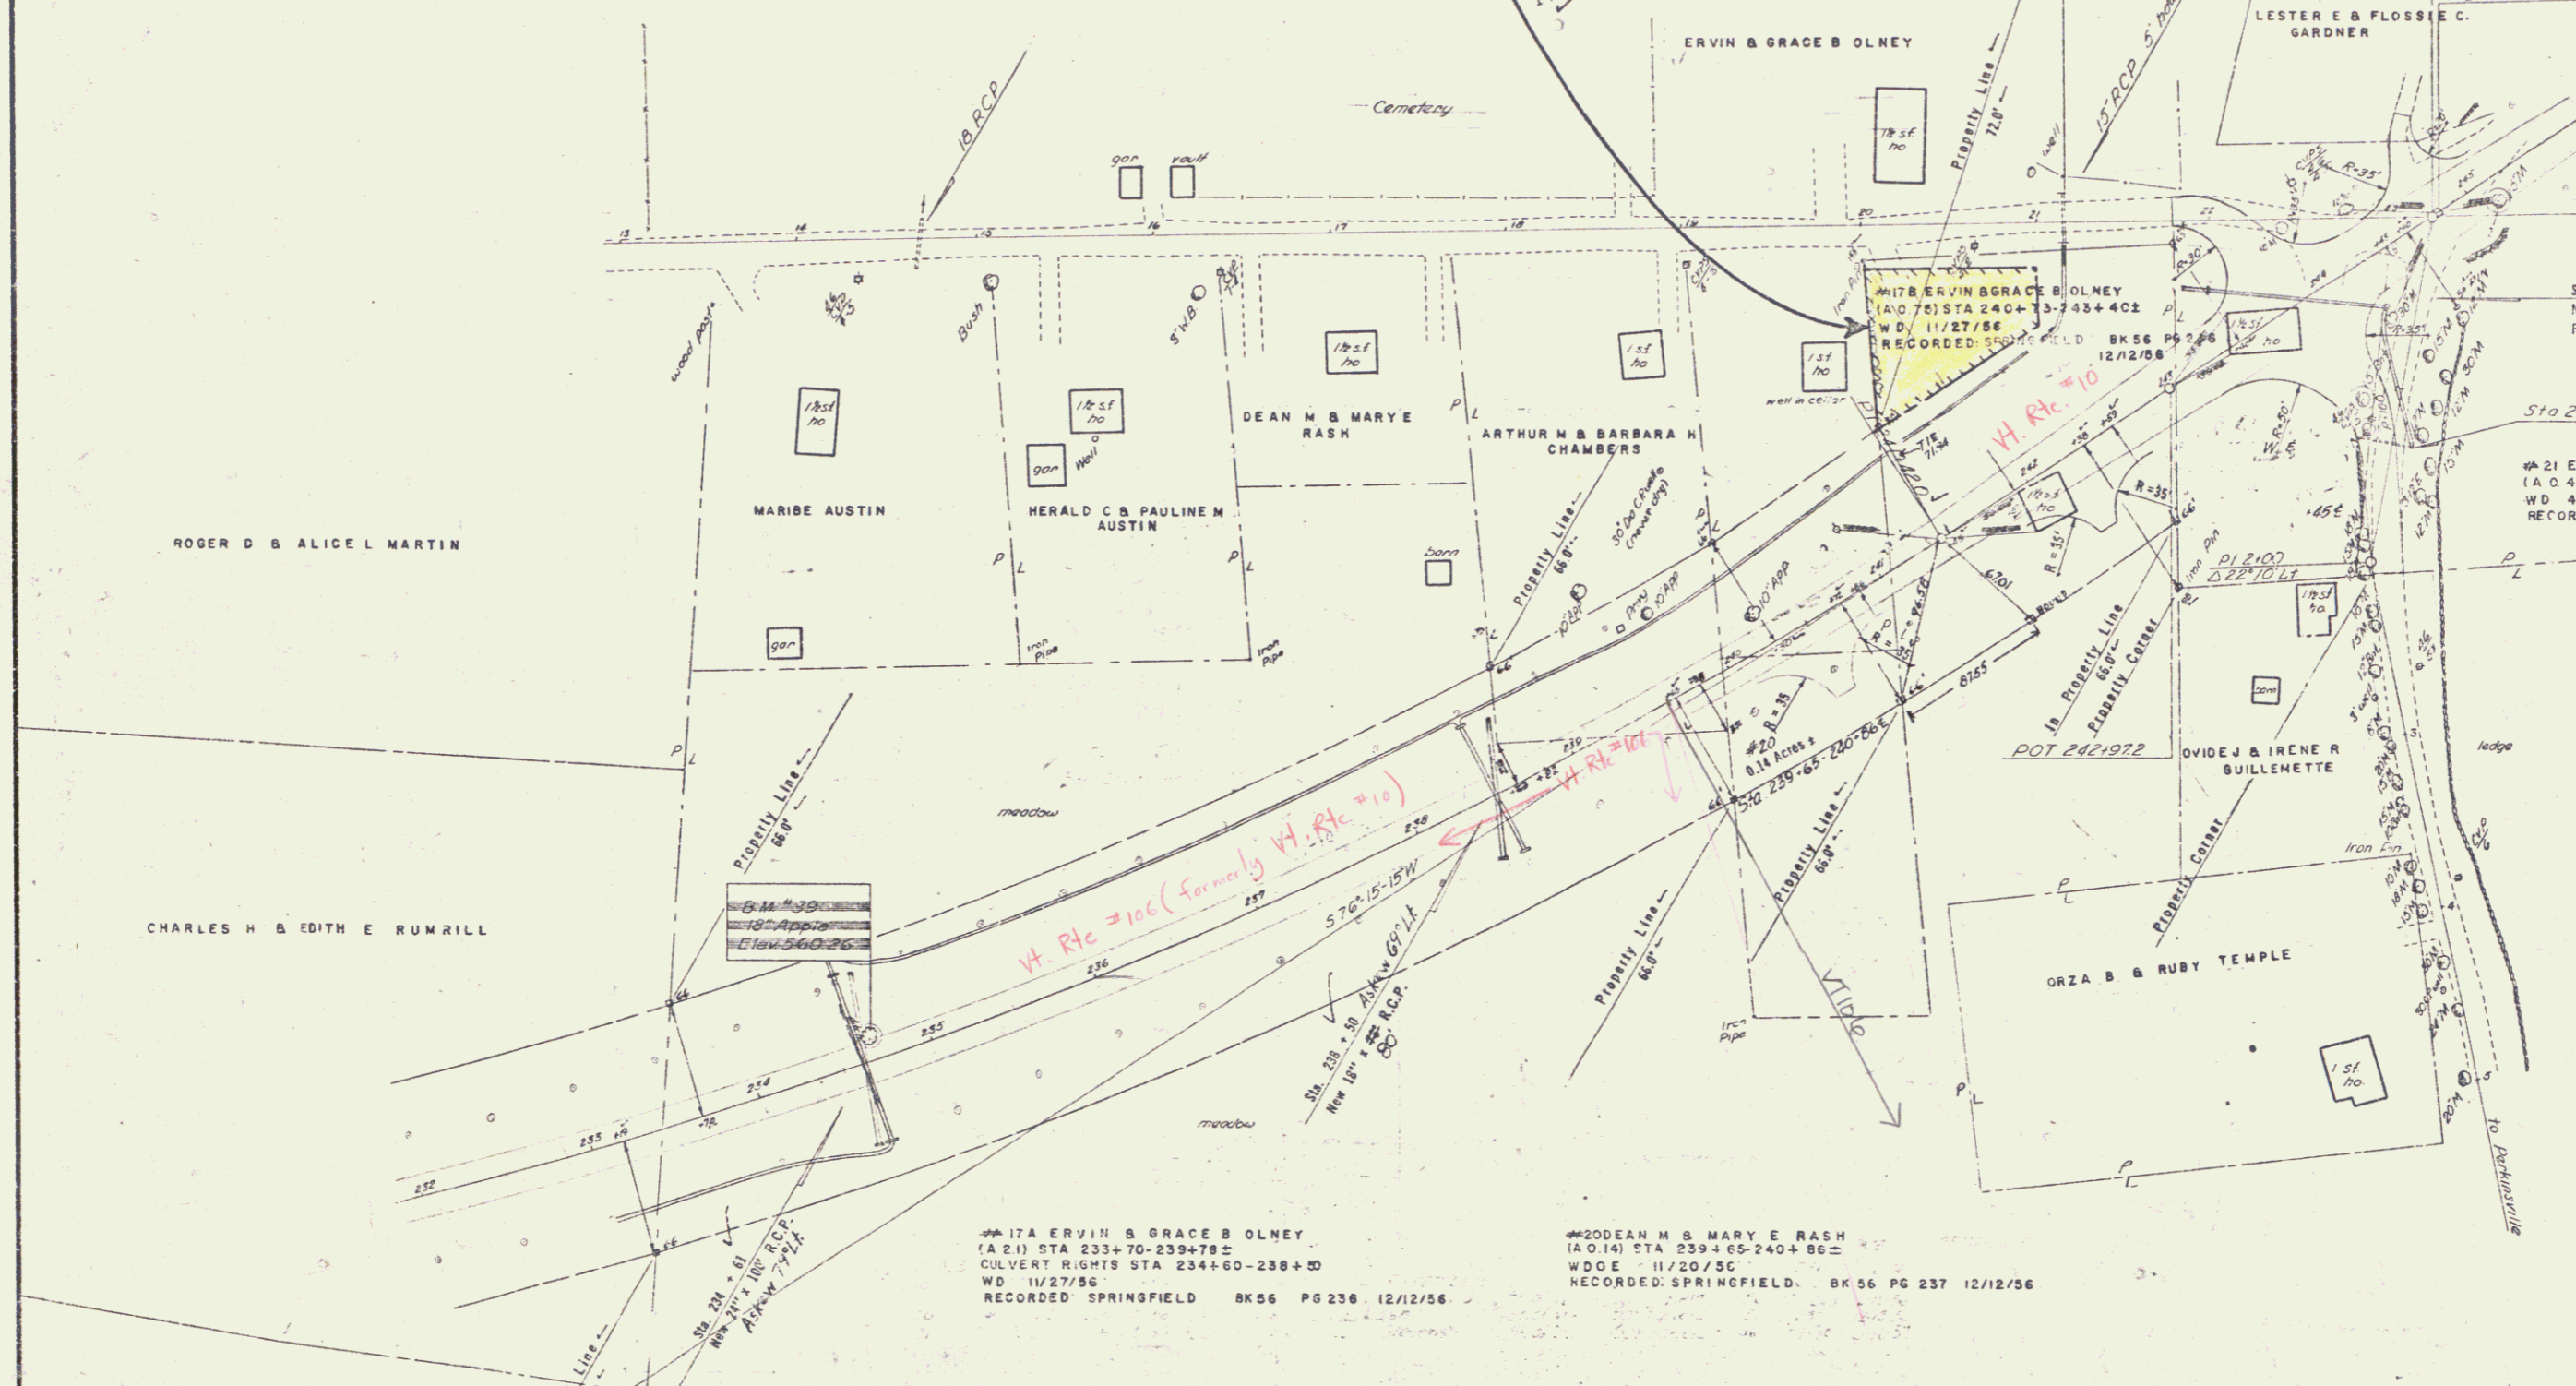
LESTER E & FLOSSIE C. GARDNER

ERVIN & GRACE B OLNEY

Cemetery

18 RCP

15 RCP

gar vault

Property Line 72.0'

well

$1\frac{1}{2}$ sf ho

#17B ERVIN & GRACE B OLNEY
(A 0.76) STA 240+73-243+40±
WD 11/27/56
RECORDED SPRINGFIELD BK 56 PG 236 12/12/56

Vt. Rte. #10

wood post

Bush

5" WB

$1\frac{1}{2}$ sf ho

$1\frac{1}{2}$ sf ho

$1\frac{1}{2}$ sf ho

1 sf ho

1 sf ho

well in cellar

DEAN M & MARY E RASH

ARTHUR M & BARBARA H CHAMBERS

gar

Well

MARIBE AUSTIN

HERALD C & PAULINE M AUSTIN

ROGER D & ALICE L MARTIN

barn

Property Line 66.0'

30' Dia Culvert (never dry)

gar

Iron Pipe

Iron Pipe

Sta 2

#21 E (A 0.4 WD 4 RECOR

R=35'

R=35'

PI 242+00

PI 2+00 $\Delta 22°10'$ Lt

Iron Pin

Property Line 66.0'

In Property Line

Property Corner

POT 242+97.2

ram

OVIDE J & IRENE R GUILLEMETTE

ledge

#20 0.14 Acres ±

Sta 239+65-240+86±

Property Line 66.0'

meadow

Property Line 66.0'

Vt. Rte #106 (formerly Vt. Rte #10)

Vt. Rte #106

B.M. #39 18" Apple Elev 560.26

S 76° 15' 15" W

CHARLES H & EDITH E RUMRILL

Sta. 238+50 Askew 69° Lt. New 18" x 80' R.C.P.

Property Line 66.0'

Iron Pipe

VT line

Property Corner

Iron Pin

ORZA B & RUBY TEMPLE

1 sf ho

to Perkinsville

meadow

Sta. 234+61 New 24" x 100' R.C.P. Askew 74° Lt.

Line

#17A ERVIN & GRACE B OLNEY
(A 2.1) STA 233+70-239+78±
CULVERT RIGHTS STA 234+60-238+50
WD 11/27/56
RECORDED SPRINGFIELD BK 56 PG 236 12/12/56

#20 DEAN M & MARY E RASH
(A 0.14) STA 239+65-240+86±
WDOE 11/20/56
RECORDED SPRINGFIELD BK 56 PG 237 12/12/56